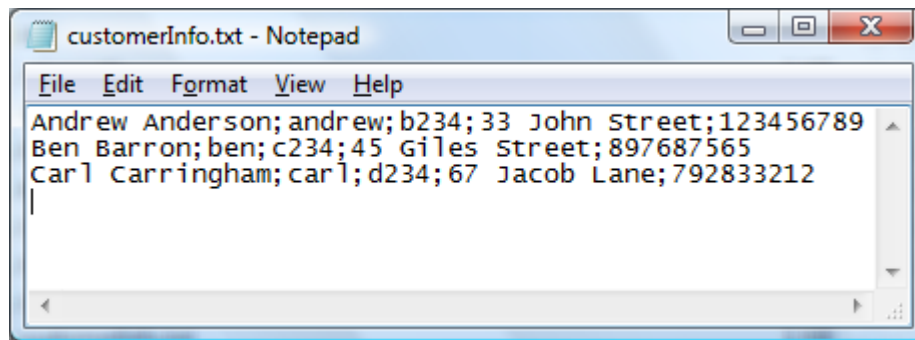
customerInfo.txt - Notepad

File Edit Format View Help

Andrew Anderson;andrew;b234;33 John Street;123456789
Ben Barron;ben;c234;45 Giles Street;897687565
Carl Carringham;carl;d234;67 Jacob Lane;792833212